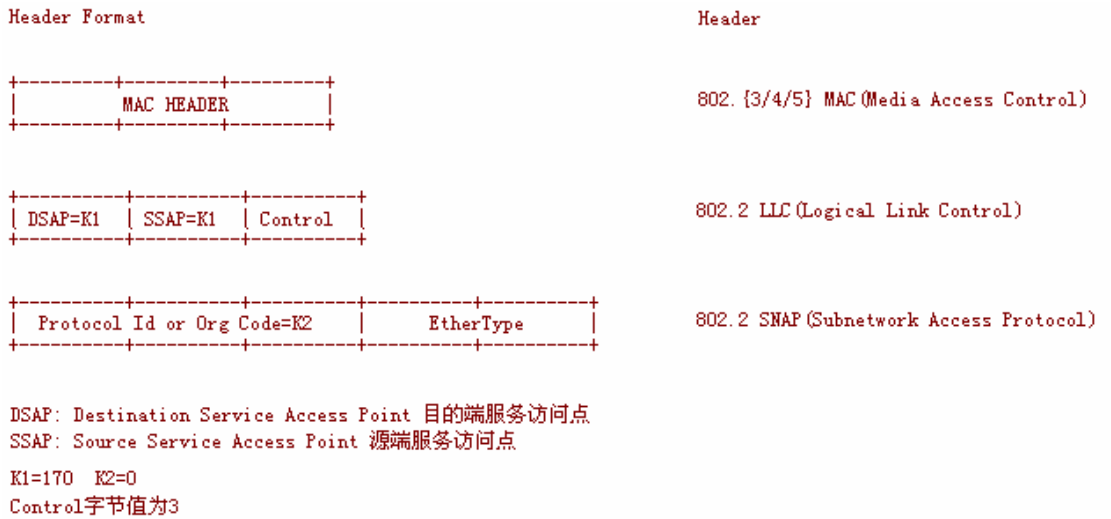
Header Format

Header

+---------+---------+---------+
| MAC HEADER |
+---------+---------+---------+

802.{3/4/5} MAC(Media Access Control)

+----------+----------+----------+
| DSAP=K1 | SSAP=K1 | Control |
+----------+----------+----------+

802.2 LLC(Logical Link Control)

+----------+----------+----------+----------+----------+
| Protocol Id or Org Code=K2 | EtherType |
+----------+----------+----------+----------+----------+

802.2 SNAP(Subnetwork Access Protocol)

DSAP: Destination Service Access Point 目的端服务访问点
SSAP: Source Service Access Point 源端服务访问点

K1=170 K2=0
Control字节值为3